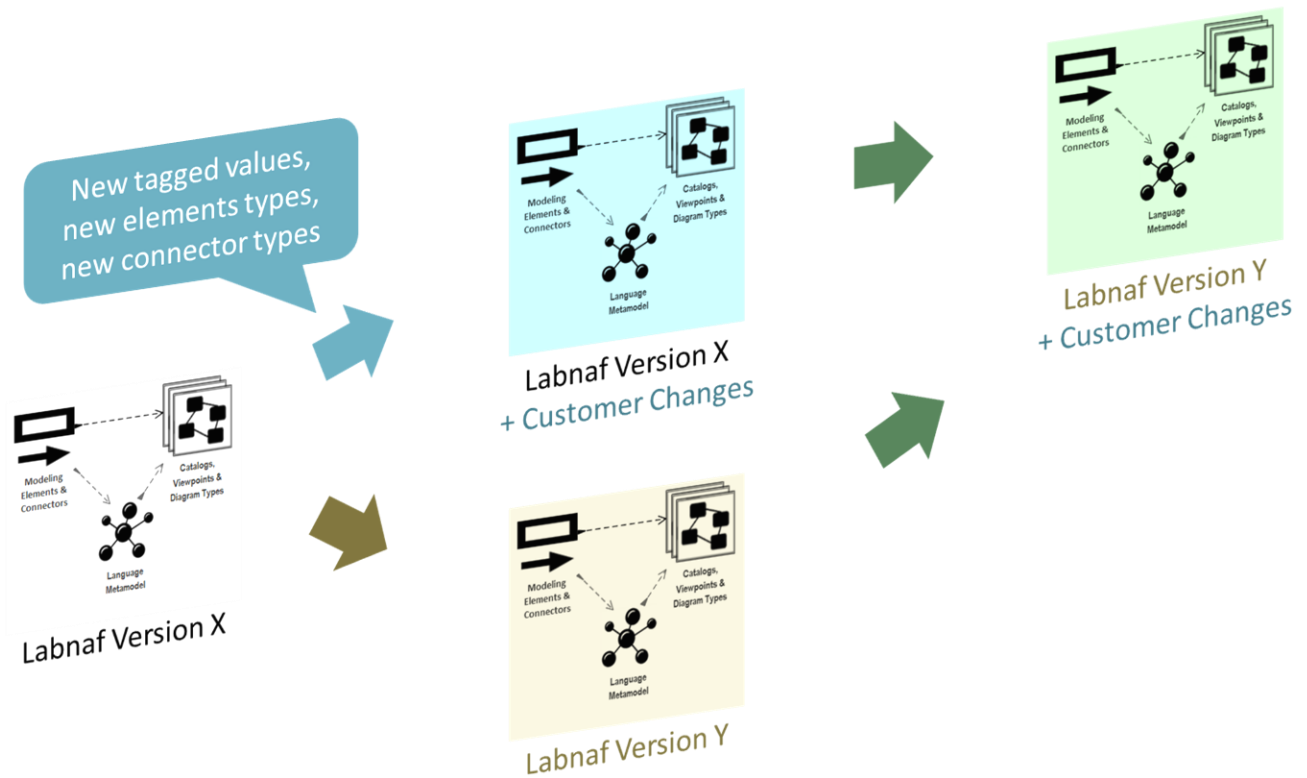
New tagged values, new elements types, new connector types

Modeling Elements & Connectors

Catalogs, Viewpoints & Diagram Types

Language Metamodel

Labnaf Version X

Modeling Elements & Connectors

Catalogs, Viewpoints & Diagram Types

Language Metamodel

Labnaf Version X
+ Customer Changes

Modeling Elements & Connectors

Catalogs, Viewpoints & Diagram Types

Language Metamodel

Labnaf Version Y

Modeling Elements & Connectors

Catalogs, Viewpoints & Diagram Types

Language Metamodel

Labnaf Version Y
+ Customer Changes